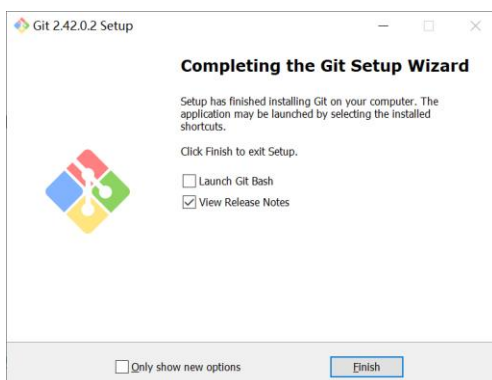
Git 2.42.0.2 Setup

Completing the Git Setup Wizard

Setup has finished installing Git on your computer. The application may be launched by selecting the installed shortcuts.

Click Finish to exit Setup.

Launch Git Bash

View Release Notes

Only show new options

Finish